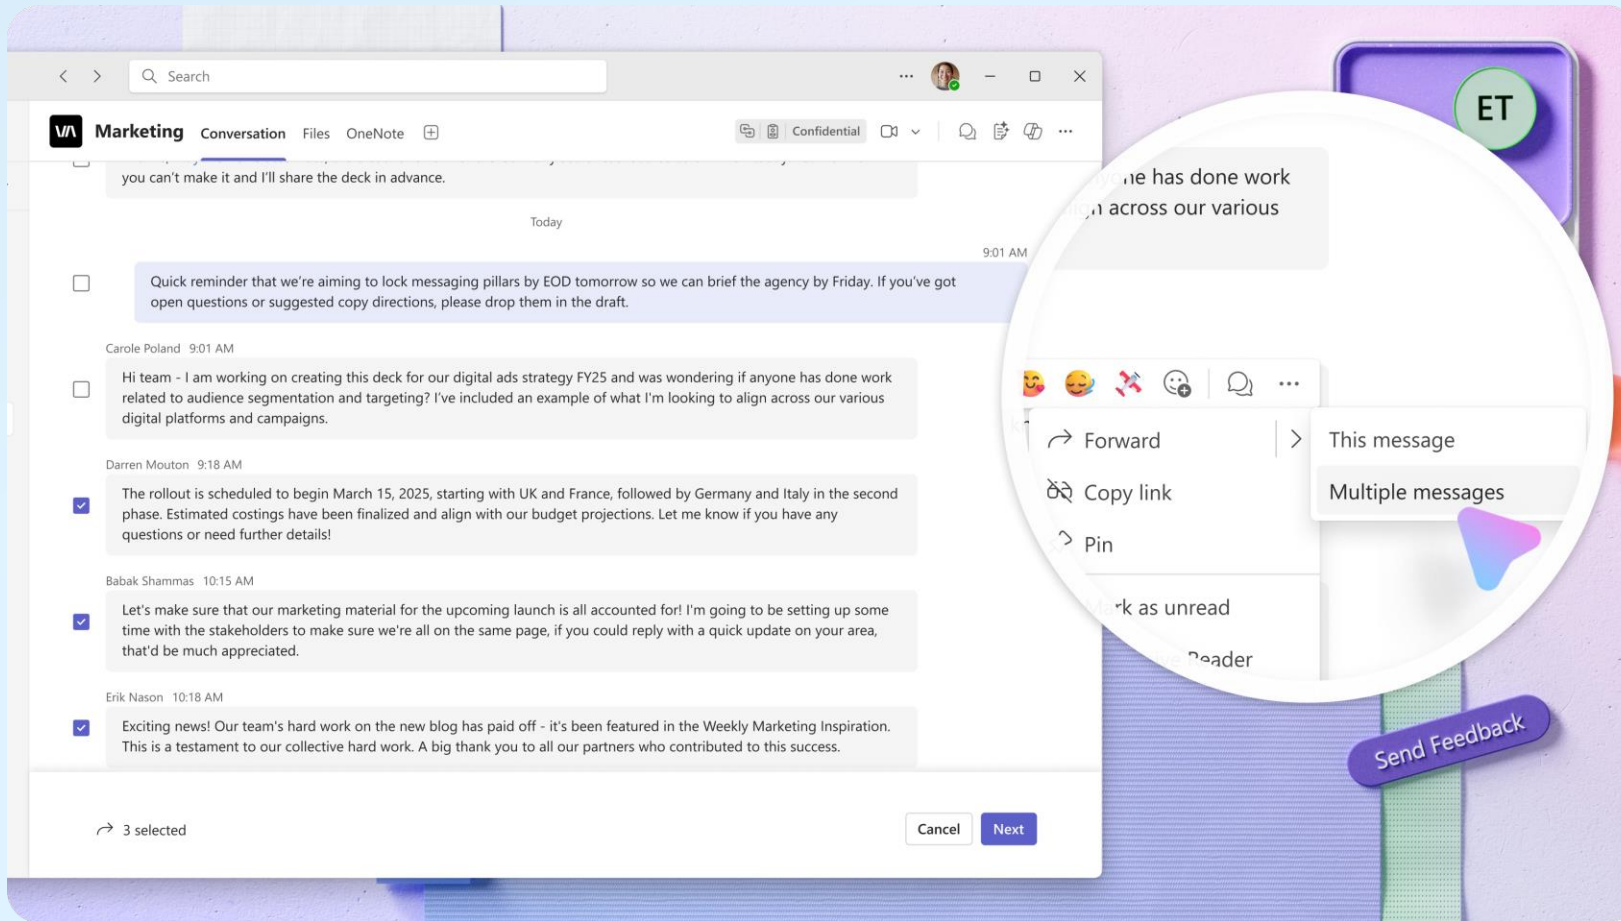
Search

Marketing Conversation Files OneNote

Confidential

you can't make it and I'll share the deck in advance.

Today

9:01 AM

Quick reminder that we're aiming to lock messaging pillars by EOD tomorrow so we can brief the agency by Friday. If you've got open questions or suggested copy directions, please drop them in the draft.

Carole Poland 9:01 AM

Hi team - I am working on creating this deck for our digital ads strategy FY25 and was wondering if anyone has done work related to audience segmentation and targeting? I've included an example of what I'm looking to align across our various digital platforms and campaigns.

Darren Mouton 9:18 AM

The rollout is scheduled to begin March 15, 2025, starting with UK and France, followed by Germany and Italy in the second phase. Estimated costings have been finalized and align with our budget projections. Let me know if you have any questions or need further details!

Babak Shammas 10:15 AM

Let's make sure that our marketing material for the upcoming launch is all accounted for! I'm going to be setting up some time with the stakeholders to make sure we're all on the same page, if you could reply with a quick update on your area, that'd be much appreciated.

Erik Nason 10:18 AM

Exciting news! Our team's hard work on the new blog has paid off - it's been featured in the Weekly Marketing Inspiration. This is a testament to our collective hard work. A big thank you to all our partners who contributed to this success.

3 selected

Cancel Next

ET

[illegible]ne has done work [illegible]n across our various

Forward

Copy link

Pin

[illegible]rk as unread

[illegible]eader

This message

Multiple messages

Send Feedback